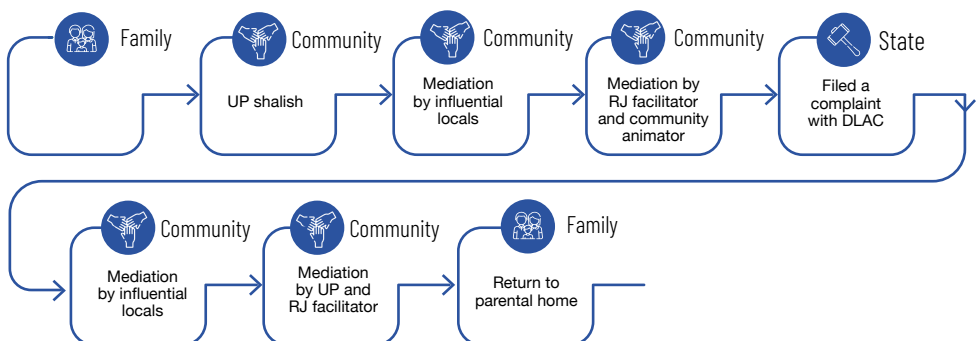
Family

Community

UP shalish

Community

Mediation by influential locals

Community

Mediation by RJ facilitator and community animator

State

Filed a complaint with DLAC

Community

Mediation by influential locals

Community

Mediation by UP and RJ facilitator

Family

Return to parental home